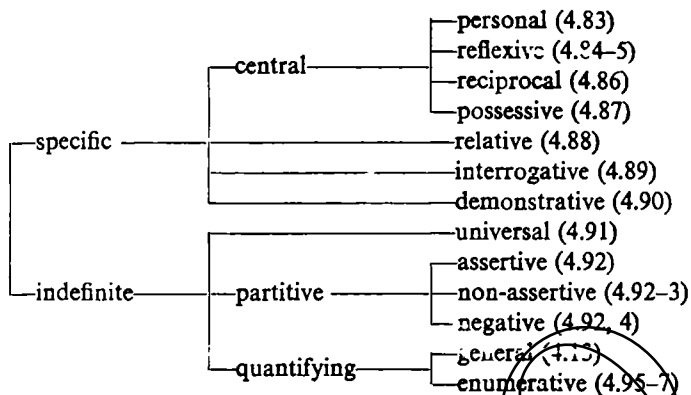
specific
central
personal (4.83)
reflexive (4.84–5)
reciprocal (4.86)
possessive (4.87)
relative (4.88)
interrogative (4.89)
demonstrative (4.90)
indefinite
universal (4.91)
partitive
assertive (4.92)
non-assertive (4.92–3)
negative (4.92, 4)
quantifying
general (4.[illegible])
enumerative (4.95–7)